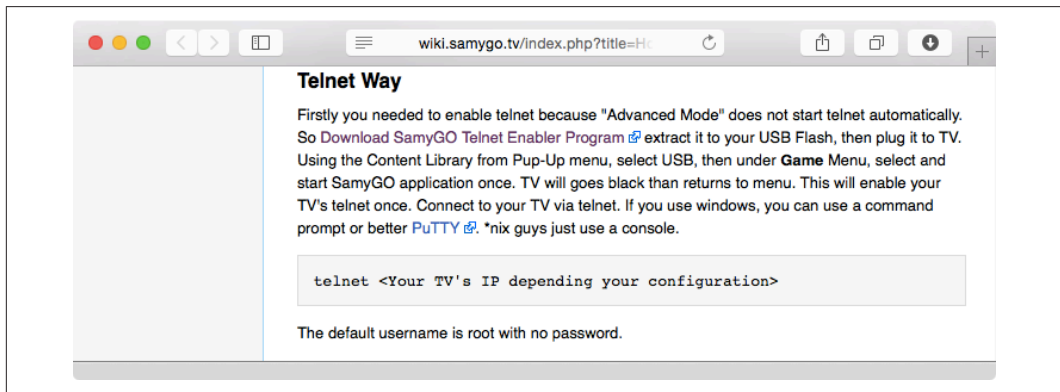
wiki.samygo.tv/index.php?title=Ho

Telnet Way

Firstly you needed to enable telnet because "Advanced Mode" does not start telnet automatically. So Download SamyGO Telnet Enabler Program extract it to your USB Flash, then plug it to TV. Using the Content Library from Pup-Up menu, select USB, then under **Game** Menu, select and start SamyGO application once. TV will goes black than returns to menu. This will enable your TV's telnet once. Connect to your TV via telnet. If you use windows, you can use a command prompt or better PuTTY. *nix guys just use a console.

telnet <Your TV's IP depending your configuration>

The default username is root with no password.